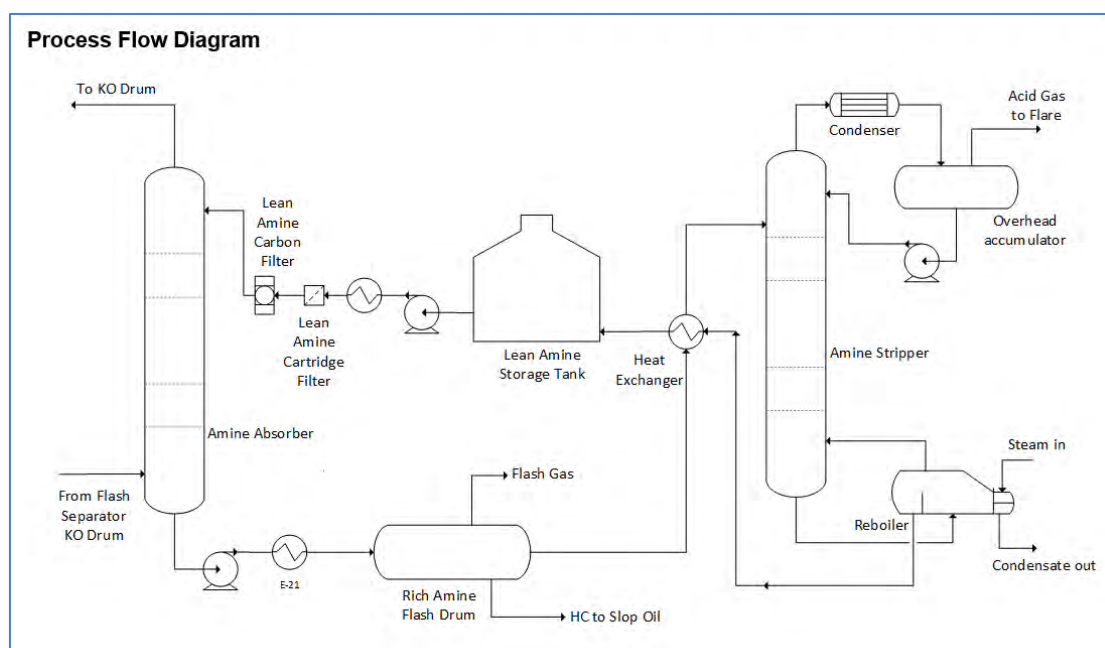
Process Flow Diagram

To KO Drum

Lean Amine Carbon Filter

Lean Amine Cartridge Filter

Lean Amine Storage Tank

Heat Exchanger

Condenser

Acid Gas to Flare

Overhead accumulator

Amine Stripper

Amine Absorber

From Flash Separator KO Drum

Flash Gas

E-21

Rich Amine Flash Drum

HC to Slop Oil

Steam in

Reboiler

Condensate out